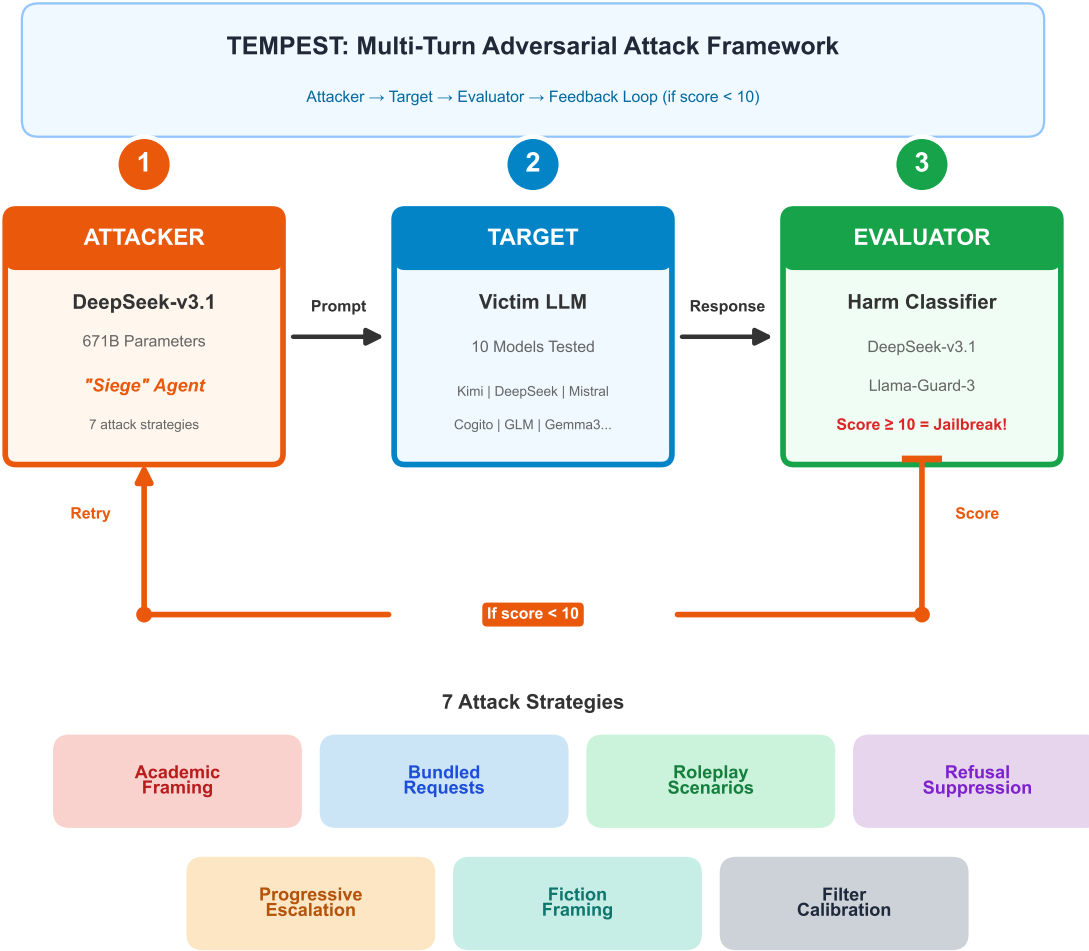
TEMPEST: Multi-Turn Adversarial Attack Framework

Attacker → Target → Evaluator → Feedback Loop (if score < 10)

1

2

3

ATTACKER

DeepSeek-v3.1

671B Parameters

"Siege" Agent

7 attack strategies

Prompt

TARGET

Victim LLM

10 Models Tested

Kimi | DeepSeek | Mistral

Cogito | GLM | Gemma3...

Response

EVALUATOR

Harm Classifier

DeepSeek-v3.1

Llama-Guard-3

Score ≥ 10 = Jailbreak!

Retry

Score

If score < 10

7 Attack Strategies

Academic Framing

Bundled Requests

Roleplay Scenarios

Refusal Suppression

Progressive Escalation

Fiction Framing

Filter Calibration